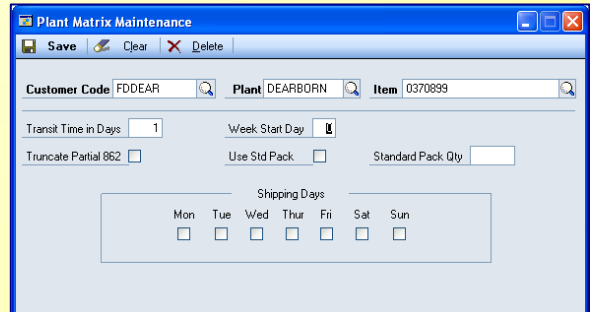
Plant Matrix Maintenance

Save Clear Delete

Customer Code FDDEAR Plant DEARBORN Item 0370899

Transit Time in Days 1 Week Start Day 1

Truncate Partial 862 Use Std Pack Standard Pack Qty

Shipping Days

Mon Tue Wed Thur Fri Sat Sun